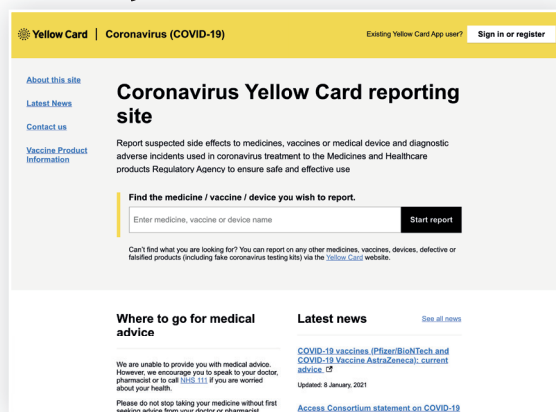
Yellow Card | Coronavirus (COVID-19)

Existing Yellow Card App user? Sign in or register

About this site

Latest News

Contact us

Vaccine Product Information

Coronavirus Yellow Card reporting site

Report suspected side effects to medicines, vaccines or medical device and diagnostic adverse incidents used in coronavirus treatment to the Medicines and Healthcare products Regulatory Agency to ensure safe and effective use

Find the medicine / vaccine / device you wish to report.

Enter medicine, vaccine or device name

Start report

Can't find what you are looking for? You can report on any other medicines, vaccines, devices, defective or falsified products (including fake coronavirus testing kits) via the Yellow Card website.

Where to go for medical advice

We are unable to provide you with medical advice. However, we encourage you to speak to your doctor, pharmacist or to call NHS 111 if you are worried about your health.

Please do not stop taking your medicine without first seeking advice from your doctor or pharmacist.

Latest news

See all news

COVID-19 vaccines (Pfizer/BioNTech and COVID-19 Vaccine AstraZeneca): current advice

Updated: 8 January, 2021

Access Consortium statement on COVID-19